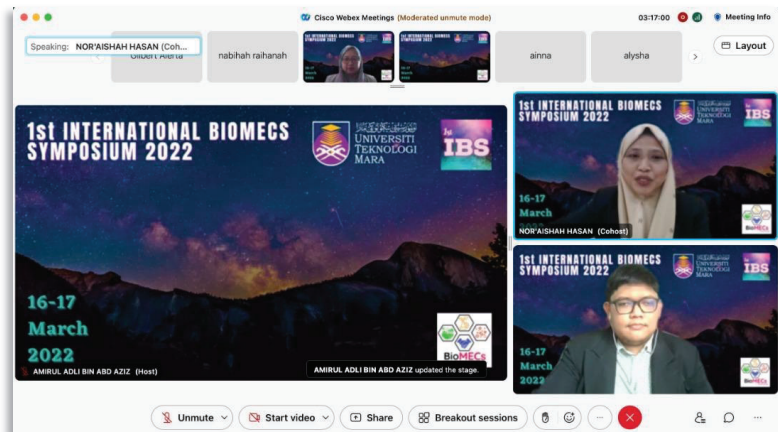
Cisco Webex Meetings (Moderated unmute mode)
03:17:00
Meeting Info

Speaking: NOR'AISHAH HASAN (Coh...
Gilbert Alerta
nabihah raihanah
1st INTERNATIONAL BIOMECS SYMPOSIUM 2022
1st INTERNATIONAL BIOMECS SYMPOSIUM 2022
ainna
alysha
Layout

1st INTERNATIONAL BIOMECS SYMPOSIUM 2022
UNIVERSITI TEKNOLOGI MARA
1st IBS
16-17
March
2022
BioMECs
AMIRUL ADLI BIN ABD AZIZ (Host)
AMIRUL ADLI BIN ABD AZIZ updated the stage.

1st INTERNATIONAL BIOMECS SYMPOSIUM 2022
UNIVERSITI TEKNOLOGI MARA
IBS
16-17
March
BioMECs
NOR'AISHAH HASAN (Cohost)

1st INTERNATIONAL BIOMECS SYMPOSIUM 2022
UNIVERSITI TEKNOLOGI MARA
IBS
16-17
March
2022
BioMECs

Unmute
Start video
Share
Breakout sessions